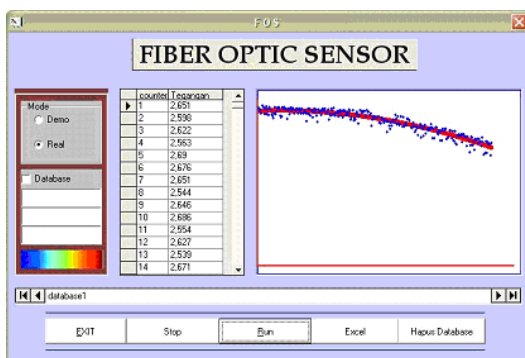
FOS

FIBER OPTIC SENSOR

Mode
Demo
Real

Database

| counter | Tegangan |
|---|---|
| 1 | 2,651 |
| 2 | 2,598 |
| 3 | 2,622 |
| 4 | 2,563 |
| 5 | 2,69 |
| 6 | 2,676 |
| 7 | 2,651 |
| 8 | 2,544 |
| 9 | 2,646 |
| 10 | 2,686 |
| 11 | 2,554 |
| 12 | 2,627 |
| 13 | 2,539 |
| 14 | 2,671 |

database1

EXIT
Stop
Run
Excel
Hapus Database